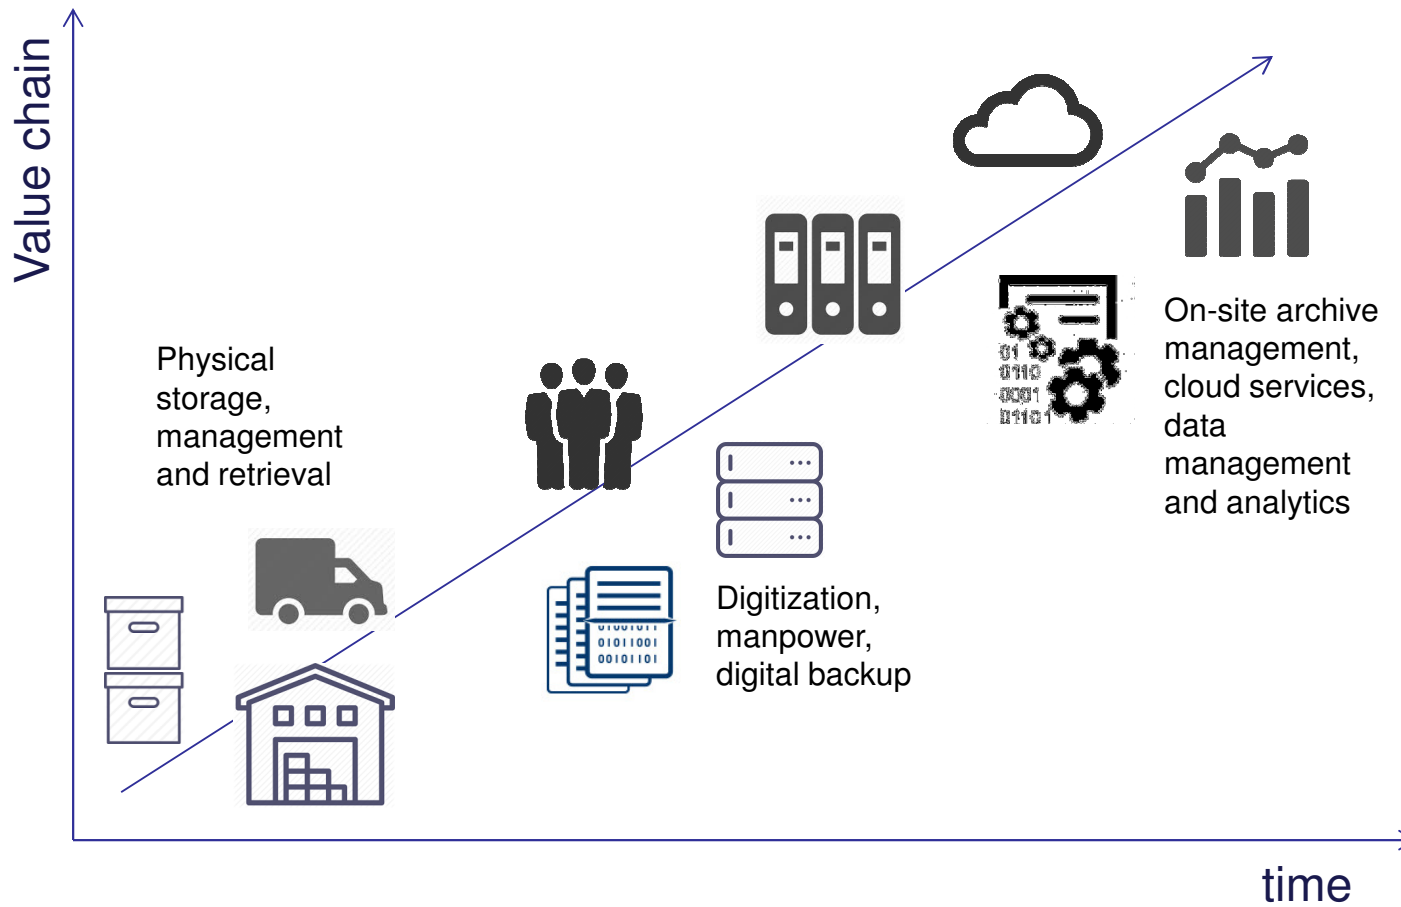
Value chain

Physical storage, management and retrieval

Digitization, manpower, digital backup

On-site archive management, cloud services, data management and analytics

01011001
00101101

01
0110
0001
01101

time